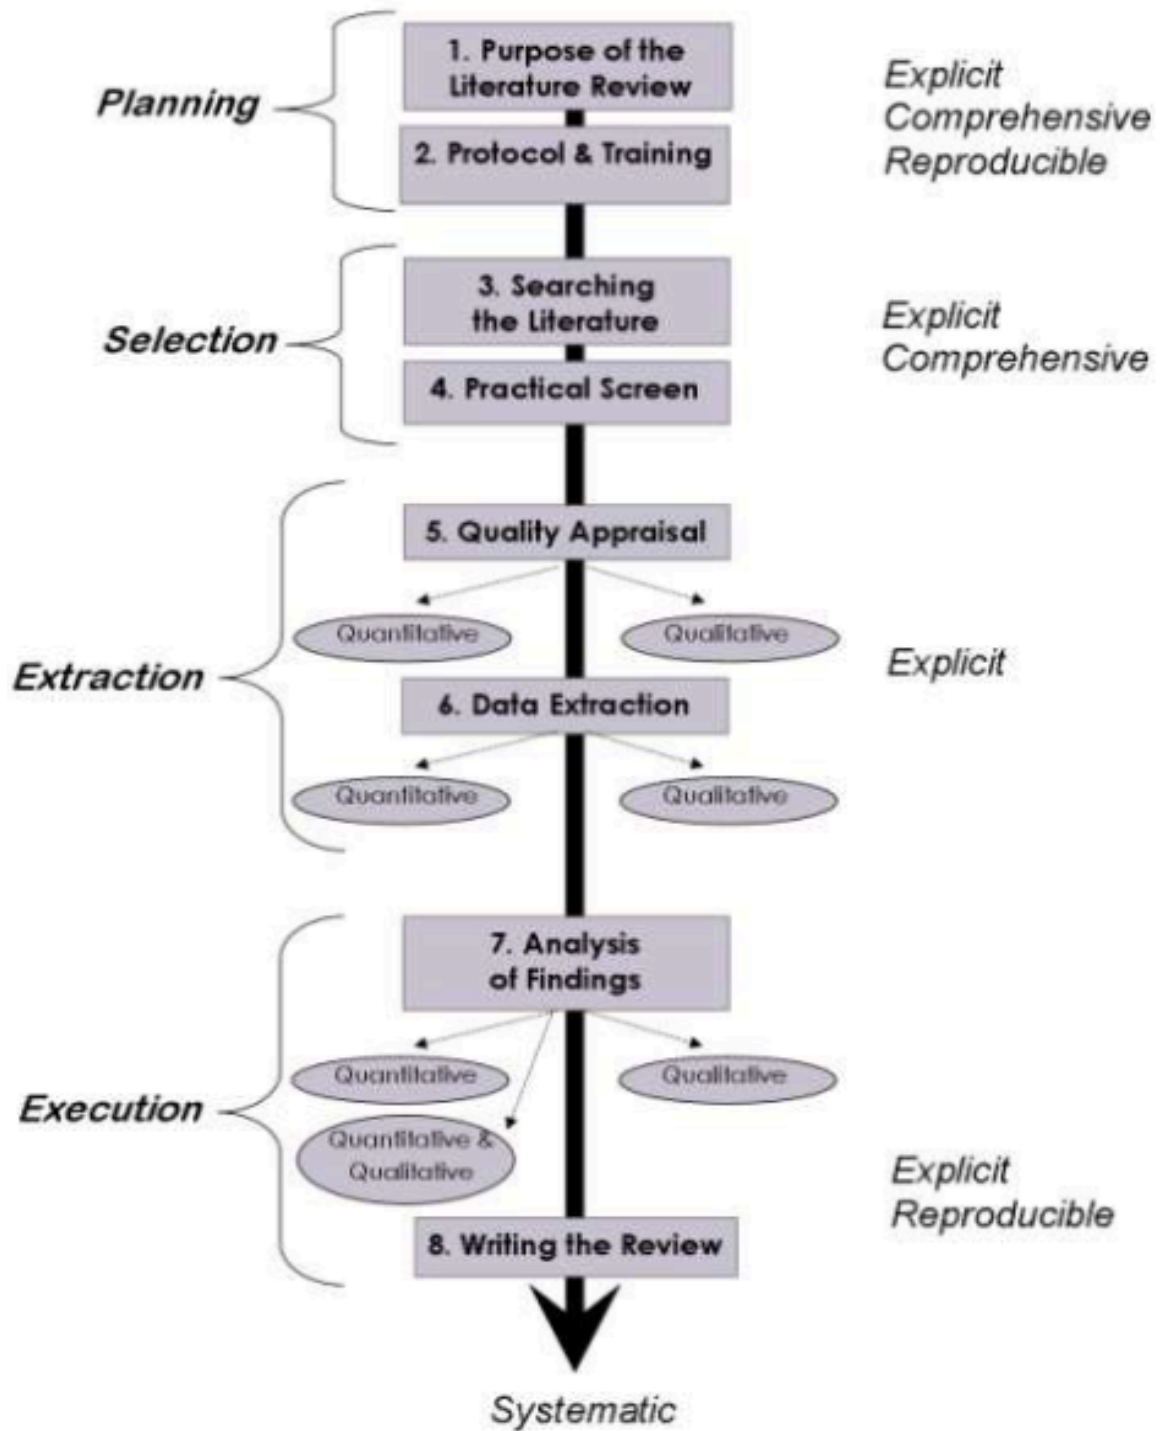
Planning

1. Purpose of the Literature Review

2. Protocol & Training

Explicit
Comprehensive
Reproducible

Selection

3. Searching the Literature

4. Practical Screen

Explicit
Comprehensive

Extraction

5. Quality Appraisal

Quantitative

Qualitative

Explicit

6. Data Extraction

Quantitative

Qualitative

Execution

7. Analysis of Findings

Quantitative

Qualitative

Quantitative & Qualitative

Explicit
Reproducible

8. Writing the Review

Systematic